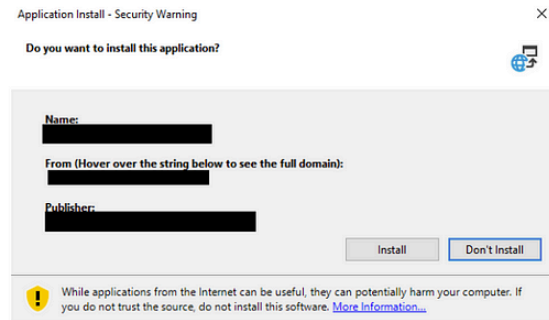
Application Install - Security Warning
×

Do you want to install this application?

Name:
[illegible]

From (Hover over the string below to see the full domain):
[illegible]

Publisher:
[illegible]

Install
Don't Install

While applications from the Internet can be useful, they can potentially harm your computer. If you do not trust the source, do not install this software. More Information...